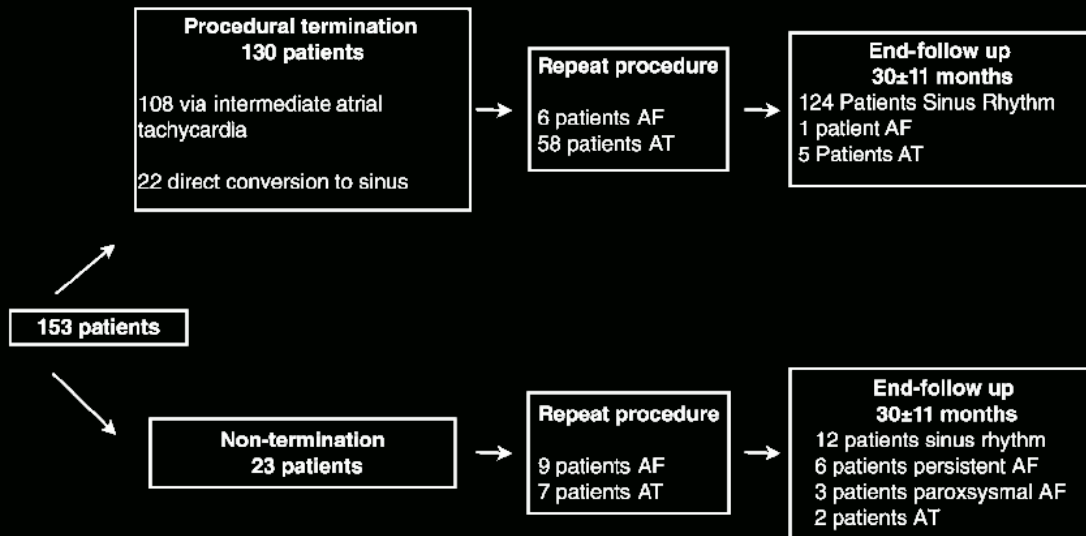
153 patients

Procedural termination
130 patients

108 via intermediate atrial tachycardia

22 direct conversion to sinus

Repeat procedure

6 patients AF
58 patients AT

End-follow up
30±11 months
124 Patients Sinus Rhythm
1 patient AF
5 Patients AT

Non-termination
23 patients

Repeat procedure

9 patients AF
7 patients AT

End-follow up
30±11 months
12 patients sinus rhythm
6 patients persistent AF
3 patients paroxsysmal AF
2 patients AT